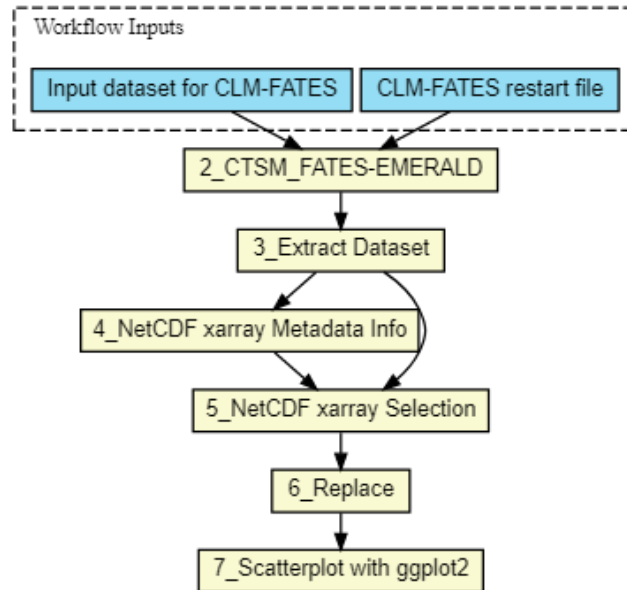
Workflow Inputs

Input dataset for CLM-FATES

CLM-FATES restart file

2_CTSM_FATES-EMERALD

3_Extract Dataset

4_NetCDF xarray Metadata Info

5_NetCDF xarray Selection

6_Replace

7_Scatterplot with ggplot2